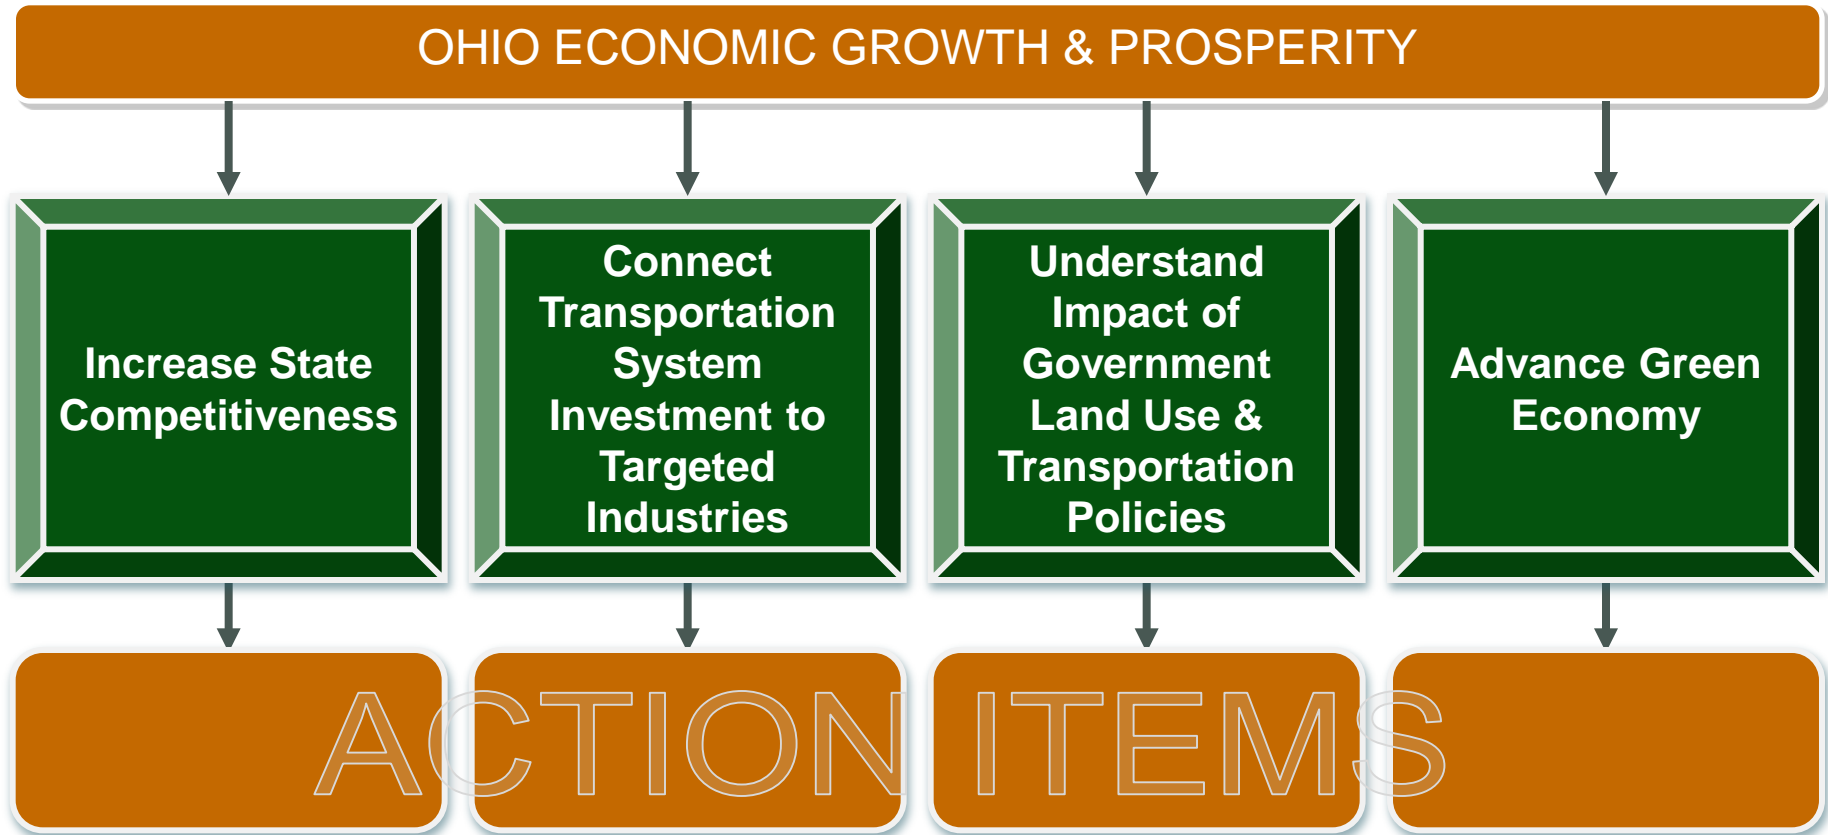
OHIO ECONOMIC GROWTH & PROSPERITY

Increase State Competitiveness

Connect Transportation System Investment to Targeted Industries

Understand Impact of Government Land Use & Transportation Policies

Advance Green Economy

ACTION ITEMS